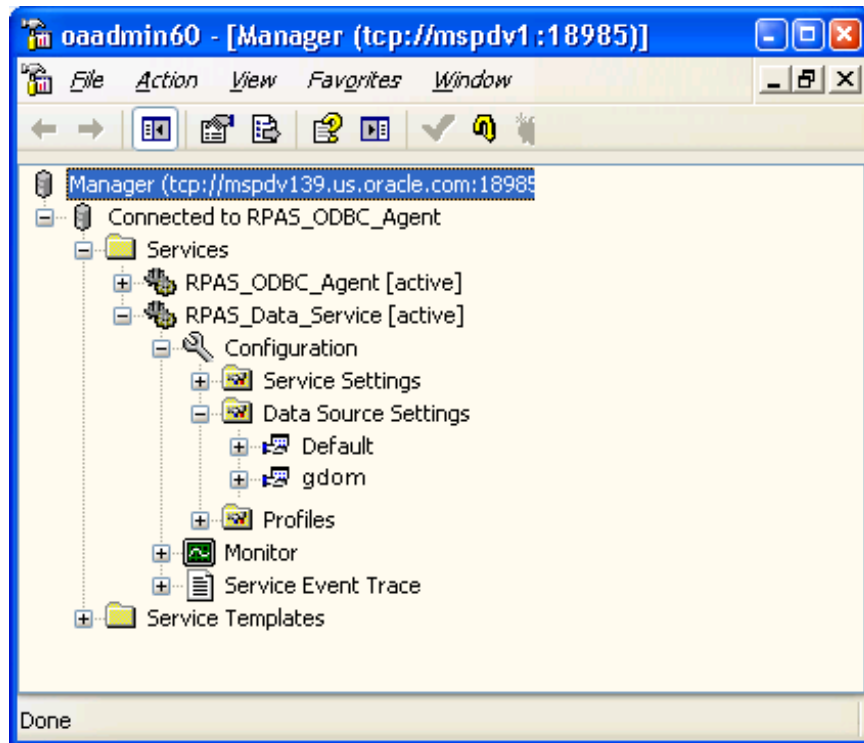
oaadmin60 - [Manager (tcp://mspdv1:18985)]

File Action View Favorites Window

Manager (tcp://mspdv139.us.oracle.com:18985

Connected to RPAS_ODBC_Agent

Services

RPAS_ODBC_Agent [active]

RPAS_Data_Service [active]

Configuration

Service Settings

Data Source Settings

Default

gdom

Profiles

Monitor

Service Event Trace

Service Templates

Done